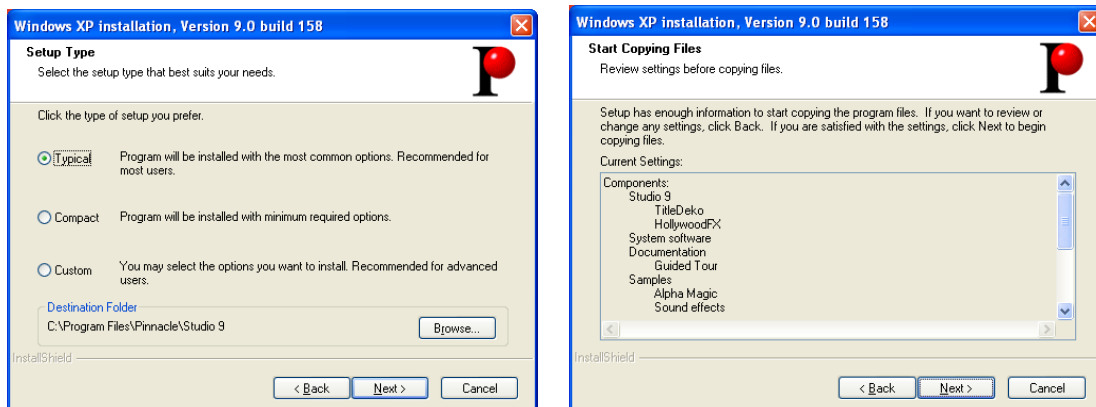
Windows XP installation, Version 9.0 build 158

Setup Type
Select the setup type that best suits your needs.

Click the type of setup you prefer.

Typical Program will be installed with the most common options. Recommended for most users.

Compact Program will be installed with minimum required options.

Custom You may select the options you want to install. Recommended for advanced users.

Destination Folder
C:\Program Files\Pinnacle\Studio 9

Browse...

InstallShield

< Back Next > Cancel

Windows XP installation, Version 9.0 build 158

Start Copying Files
Review settings before copying files.

Setup has enough information to start copying the program files. If you want to review or change any settings, click Back. If you are satisfied with the settings, click Next to begin copying files.

Current Settings:

Components:
Studio 9
TitleDeko
HollywoodFX
System software
Documentation
Guided Tour
Samples
Alpha Magic
Sound effects

InstallShield

< Back Next > Cancel